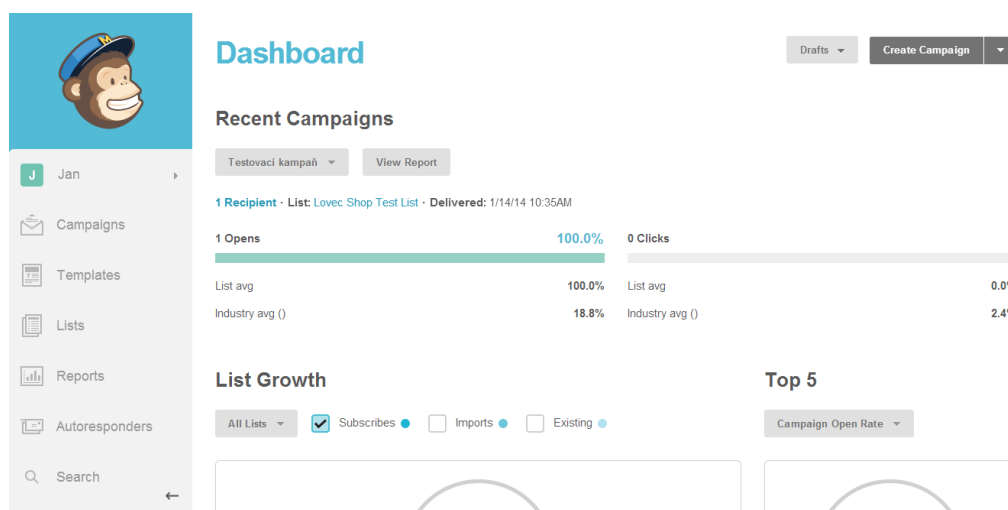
J Jan

Campaigns

Templates

Lists

Reports

Autoresponders

Search

Dashboard

Drafts

Create Campaign

Recent Campaigns

Testovací kampaň

View Report

1 Recipient · List: Lovec Shop Test List · Delivered: 1/14/14 10:35AM

| 1 Opens | 100.0% |
|---|---|
| List avg | 100.0% |
| Industry avg () | 18.8% |

| 0 Clicks | |
|---|---|
| List avg | 0.0 |
| Industry avg () | 2.4 |

List Growth

All Lists

Subscribes

Imports

Existing

Top 5

Campaign Open Rate